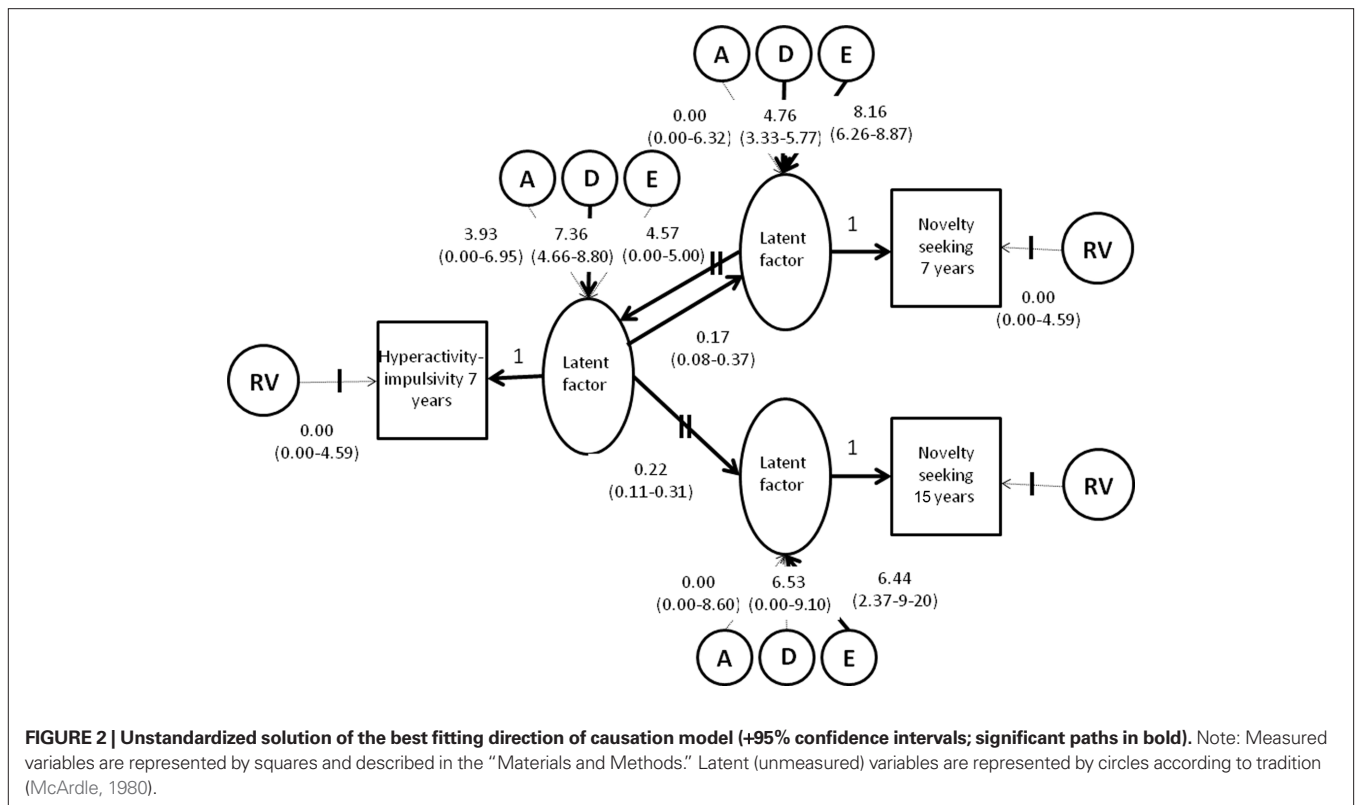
A D E

0.00 (0.00-6.32)

4.76 (3.33-5.77)

8.16 (6.26-8.87)

A D E

3.93 (0.00-6.95)

7.36 (4.66-8.80)

4.57 (0.00-5.00)

Latent factor

1

Novelty seeking 7 years

RV

0.00 (0.00-4.59)

0.17 (0.08-0.37)

RV

Hyperactivity-impulsivity 7 years

1

Latent factor

0.00 (0.00-4.59)

Latent factor

1

Novelty seeking 15 years

RV

0.22 (0.11-0.31)

0.00 (0.00-8.60)

6.53 (0.00-9.10)

6.44 (2.37-9-20)

A D E

**FIGURE 2 | Unstandardized solution of the best fitting direction of causation model (+95% confidence intervals; significant paths in bold).** Note: Measured variables are represented by squares and described in the "Materials and Methods." Latent (unmeasured) variables are represented by circles according to tradition (McArdle, 1980).